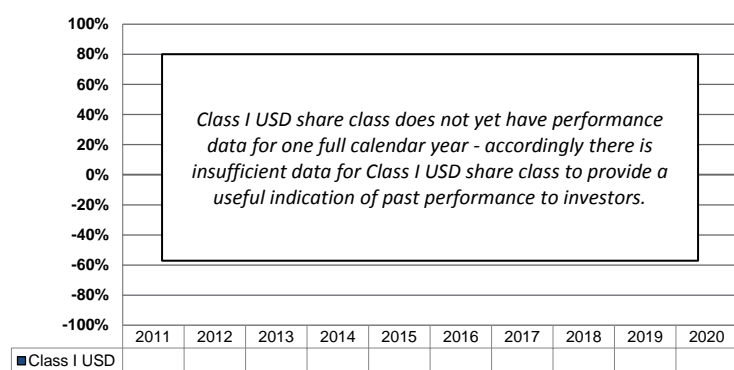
100%
80%
60%
40%
20%
0%
-20%
-40%
-60%
-80%
-100%

Class I USD share class does not yet have performance data for one full calendar year - accordingly there is insufficient data for Class I USD share class to provide a useful indication of past performance to investors.

| | 2011 | 2012 | 2013 | 2014 | 2015 | 2016 | 2017 | 2018 | 2019 | 2020 |
|---|---|---|---|---|---|---|---|---|---|---|
| ■Class I USD | | | | | | | | | | |